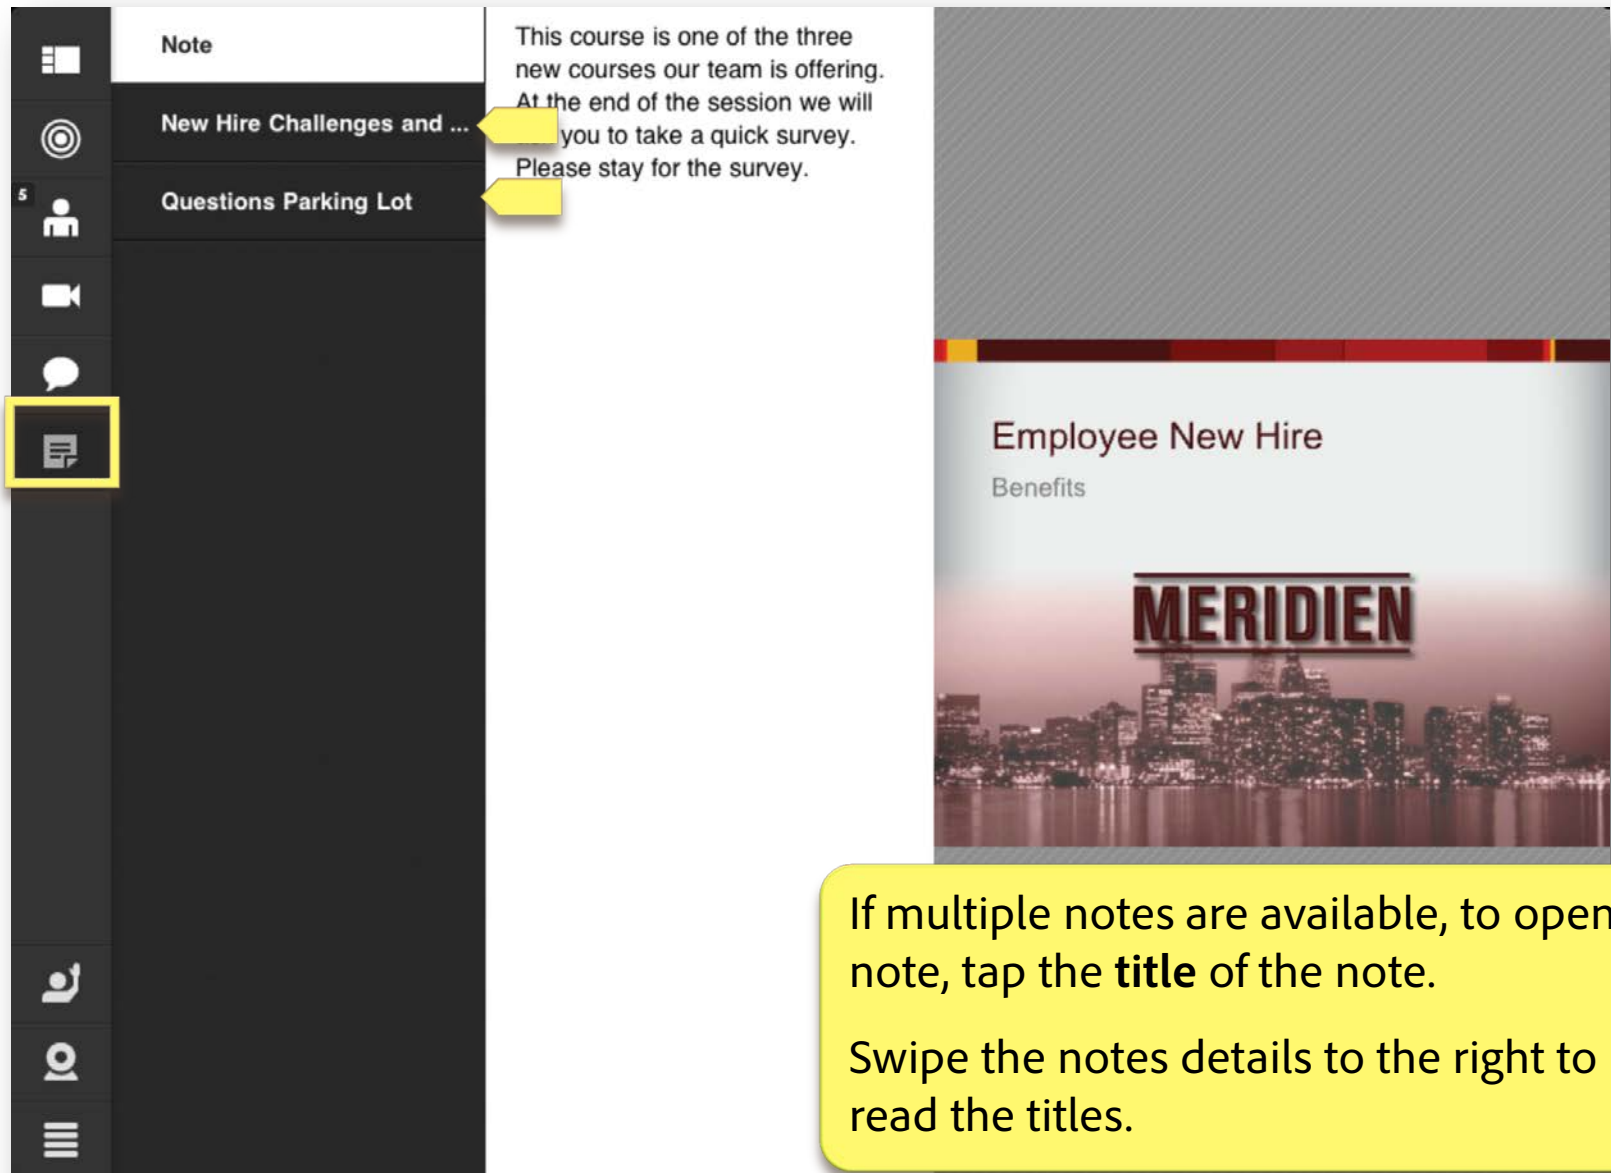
5

Note

New Hire Challenges and ...

Questions Parking Lot

This course is one of the three new courses our team is offering. At the end of the session we will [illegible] you to take a quick survey. Please stay for the survey.

Employee New Hire

Benefits

MERIDIEN

If multiple notes are available, to open note, tap the **title** of the note.

Swipe the notes details to the right to read the titles.